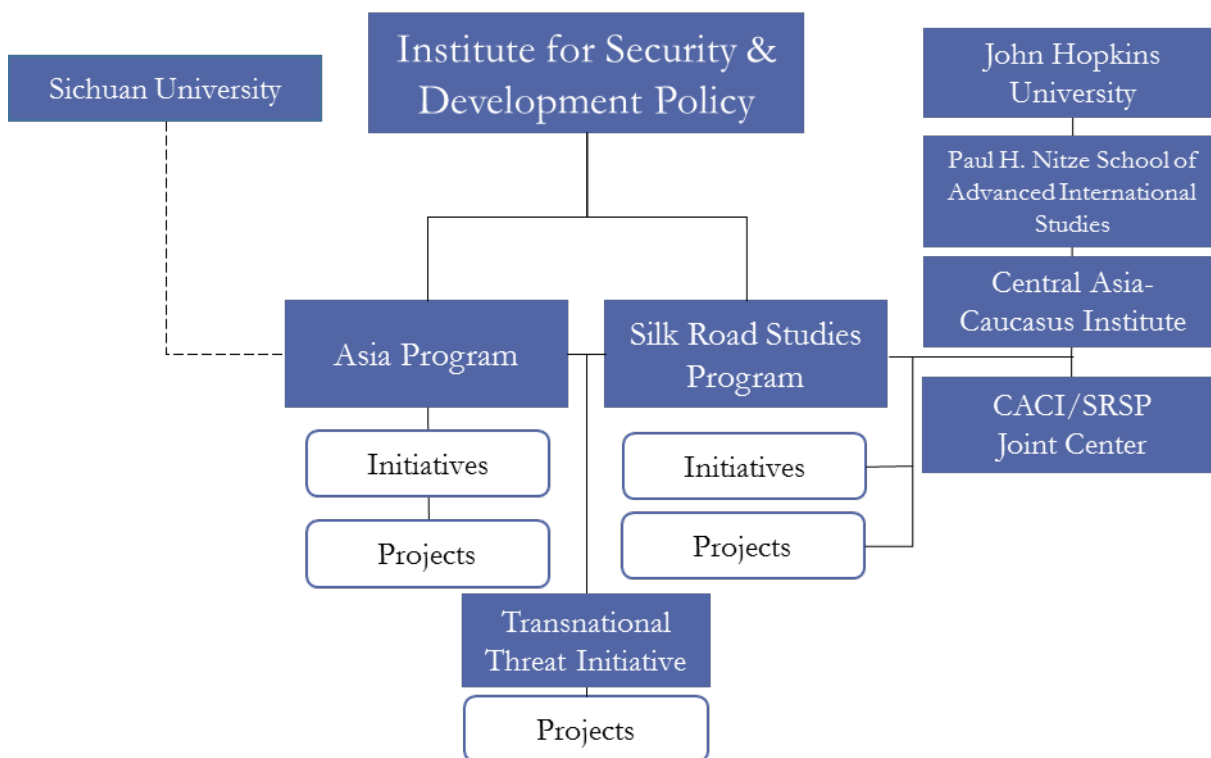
Institute for Security & Development Policy

Sichuan University

John Hopkins University

Paul H. Nitze School of Advanced International Studies

Central Asia-Caucasus Institute

Asia Program

Silk Road Studies Program

CACI/SRSP Joint Center

Initiatives

Projects

Initiatives

Projects

Transnational Threat Initiative

Projects